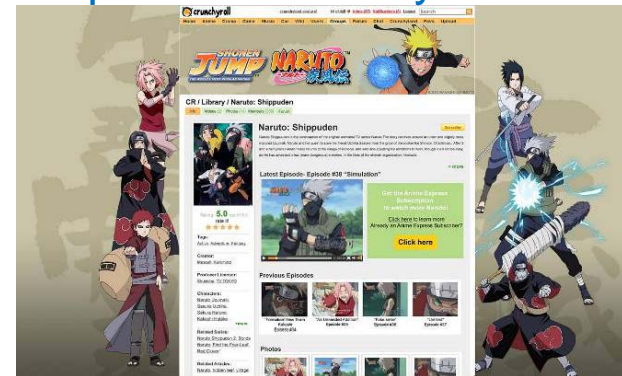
crunchyroll

SHONEN JUMP NARUTO

CR / Library / Naruto: Shippuden

Naruto: Shippuden

Latest Episode- Episode #38 "Simulation"

Get the Anime Express Subscription to watch more Naruto!

Click here to learn more. Already an Anime Express Subscriber?

Click here

5.0

Previous Episodes

Photos